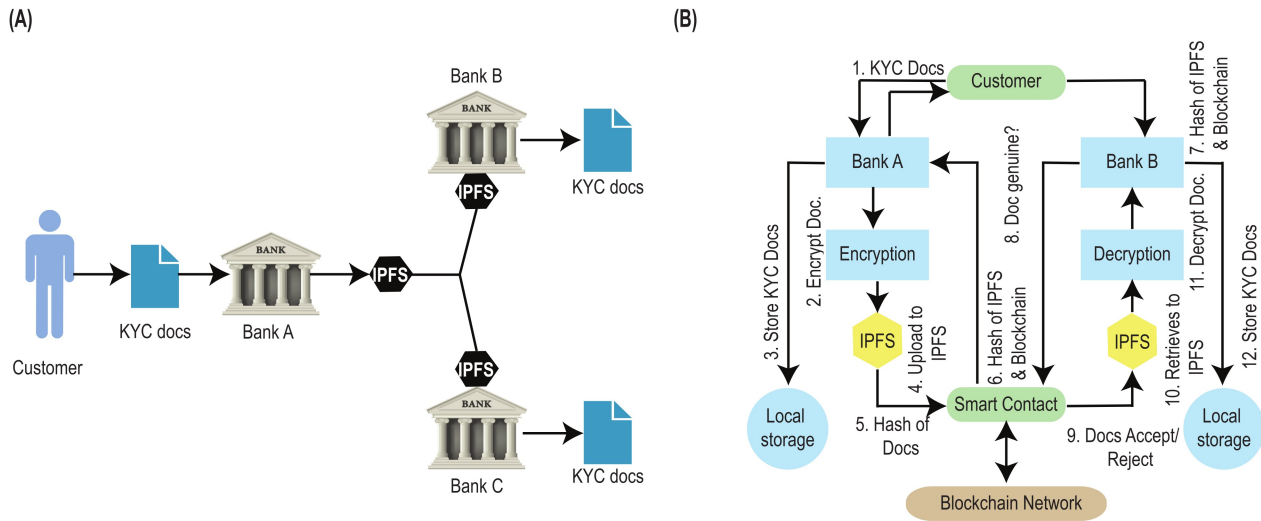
(A)

Bank B

BANK

KYC docs

IPFS

BANK

IPFS

Customer

KYC docs

Bank A

IPFS

BANK

KYC docs

Bank C

(B)

1. KYC Docs

Customer

7. Hash of IPFS & Blockchain

Bank A

8. Doc genuine?

Bank B

3. Store KYC Docs

2. Encrypt Doc.

Encryption

6. Hash of IPFS & Blockchain

Decryption

11. Decrypt Doc.

12. Store KYC Docs

IPFS

4. Upload to IPFS

IPFS

10. Retrieves to IPFS

Local storage

5. Hash of Docs

Smart Contact

9. Docs Accept/ Reject

Local storage

Blockchain Network